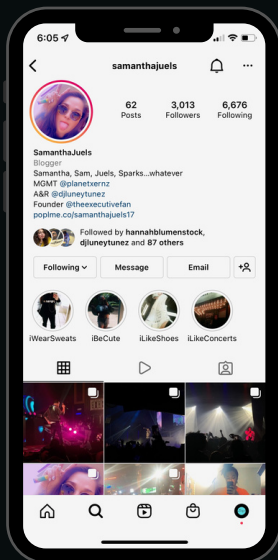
6:05

samanthajuels

62 Posts
3,013 Followers
6,676 Following

SamanthaJuels
Blogger
Samantha, Sam, Juels, Sparks...whatever
MGMT @planetxernz
A&R @djluneytunez
Founder @theexecutivefan
poplme.co/samanthajuels17

Followed by hannahblumenstock, djluneytunez and 87 others

Following
Message
Email

iWearSweats
iBeCute
iLikeShoes
iLikeConcerts